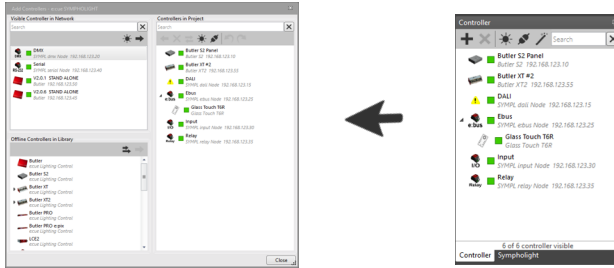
Edit Controllers - e:cue SYMPHOLIGHT

Visible Controller in Network

Search

DMX
SYMPL dmx Node 192.168.123.20

Serial
SYMPL serial Node 192.168.123.40

V2.0.1 STAND ALONE
Butler XT2 192.168.123.55

V2.0.6 STAND ALONE
Butler S2 192.168.123.10

Offline Controllers in Library

Butler
e:cue Lighting Control

Butler S2
e:cue Lighting Control

Butler XT
e:cue Lighting Control

Butler XT2
e:cue Lighting Control

Butler PRO
e:cue Lighting Control

Butler PRO e:pix
e:cue Lighting Control

LCE2
e:cue Lighting Control

Controllers in Project

Butler S2 Panel
Butler S2 192.168.123.10

Butler XT #2
Butler XT2 192.168.123.55

DALI
SYMPL dali Node 192.168.123.15

Ebus
SYMPL ebus Node 192.168.123.25

Glass Touch T6R
Glass Touch T6R

Input
SYMPL input Node 192.168.123.30

Relay
SYMPL relay Node 192.168.123.35

Close

Controller

Search

Butler S2 Panel
Butler S2 192.168.123.10

Butler XT #2
Butler XT2 192.168.123.55

DALI
SYMPL dali Node 192.168.123.15

e:Bus
Ebus
SYMPL ebus Node 192.168.123.25

Glass Touch T6R
Glass Touch T6R

I/O
Input
SYMPL input Node 192.168.123.30

Relay
Relay
SYMPL relay Node 192.168.123.35

6 of 6 controller visible

Controller Symphonlight